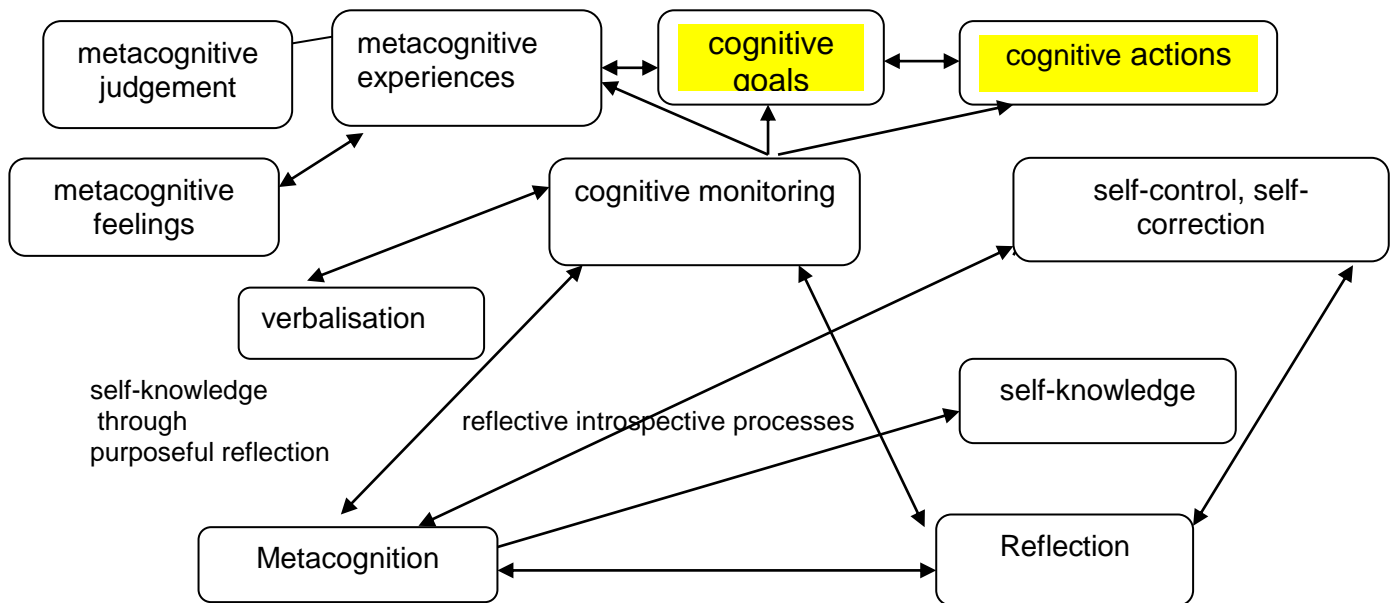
metacognitive judgement

metacognitive experiences

cognitive goals

cognitive actions

metacognitive feelings

cognitive monitoring

self-control, self-correction

verbalisation

self-knowledge through purposeful reflection

reflective introspective processes

self-knowledge

Metacognition

Reflection